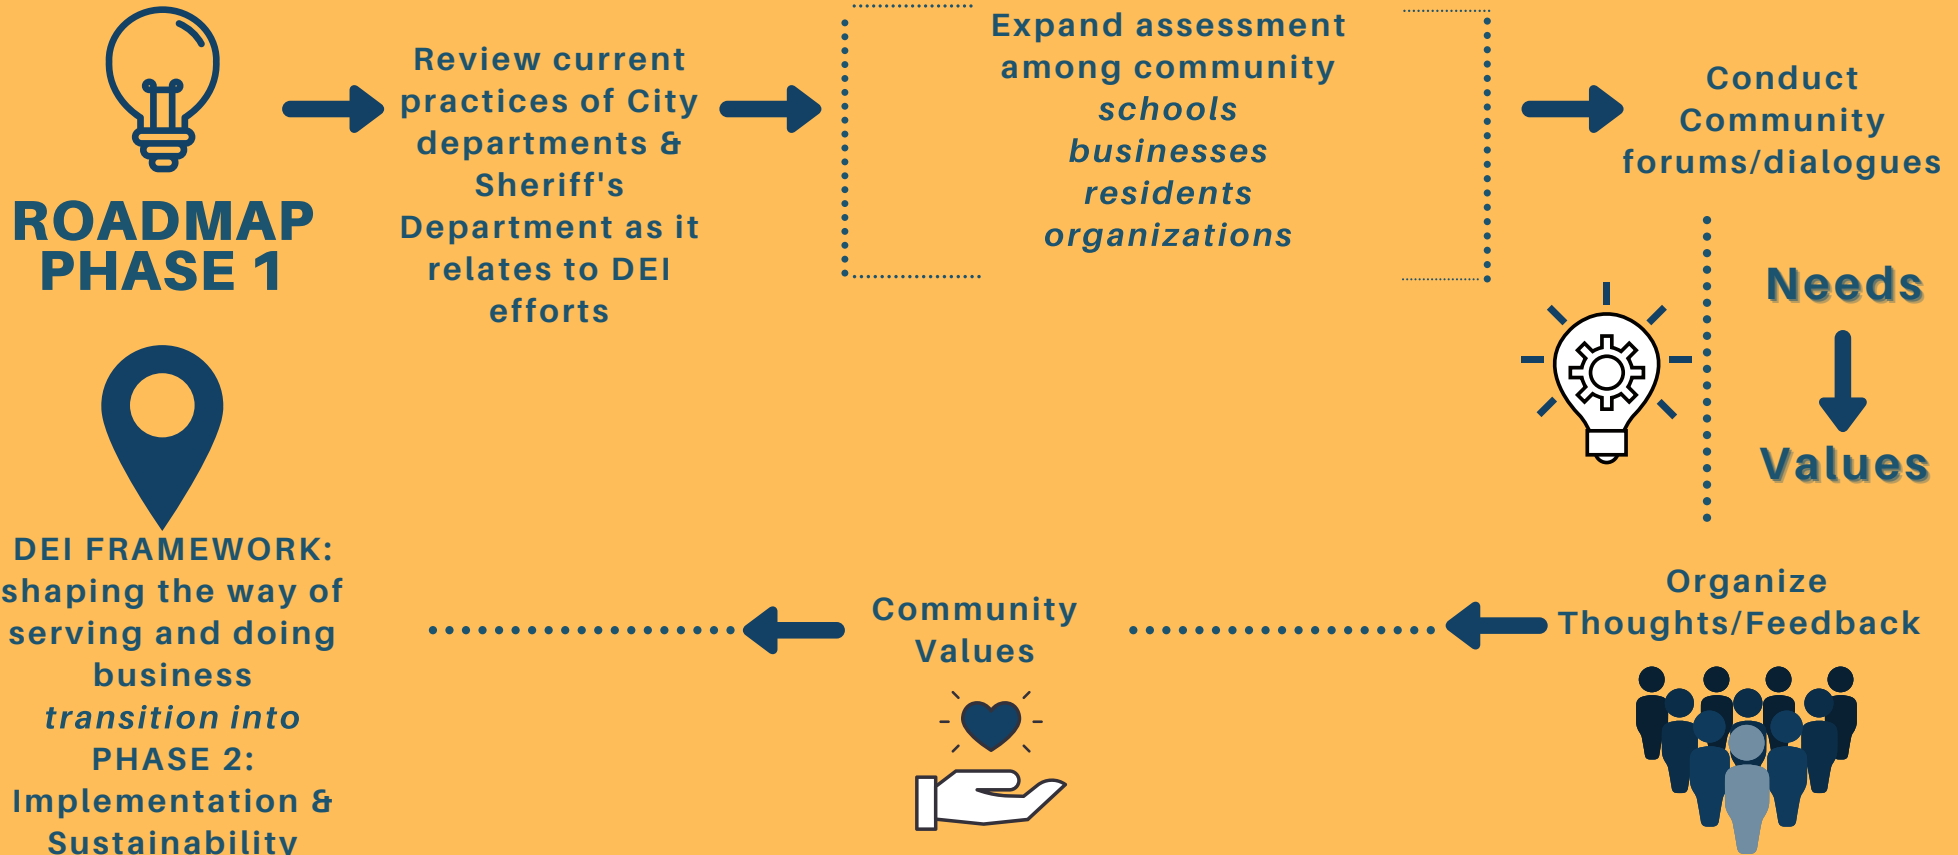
ROADMAP PHASE 1

Review current practices of City departments & Sheriff's Department as it relates to DEI efforts

Expand assessment among community
*schools*
*businesses*
*residents*
*organizations*

Conduct Community forums/dialogues

Needs

Values

Organize Thoughts/Feedback

Community Values

DEI FRAMEWORK: shaping the way of serving and doing business
*transition into*
PHASE 2: Implementation & Sustainability